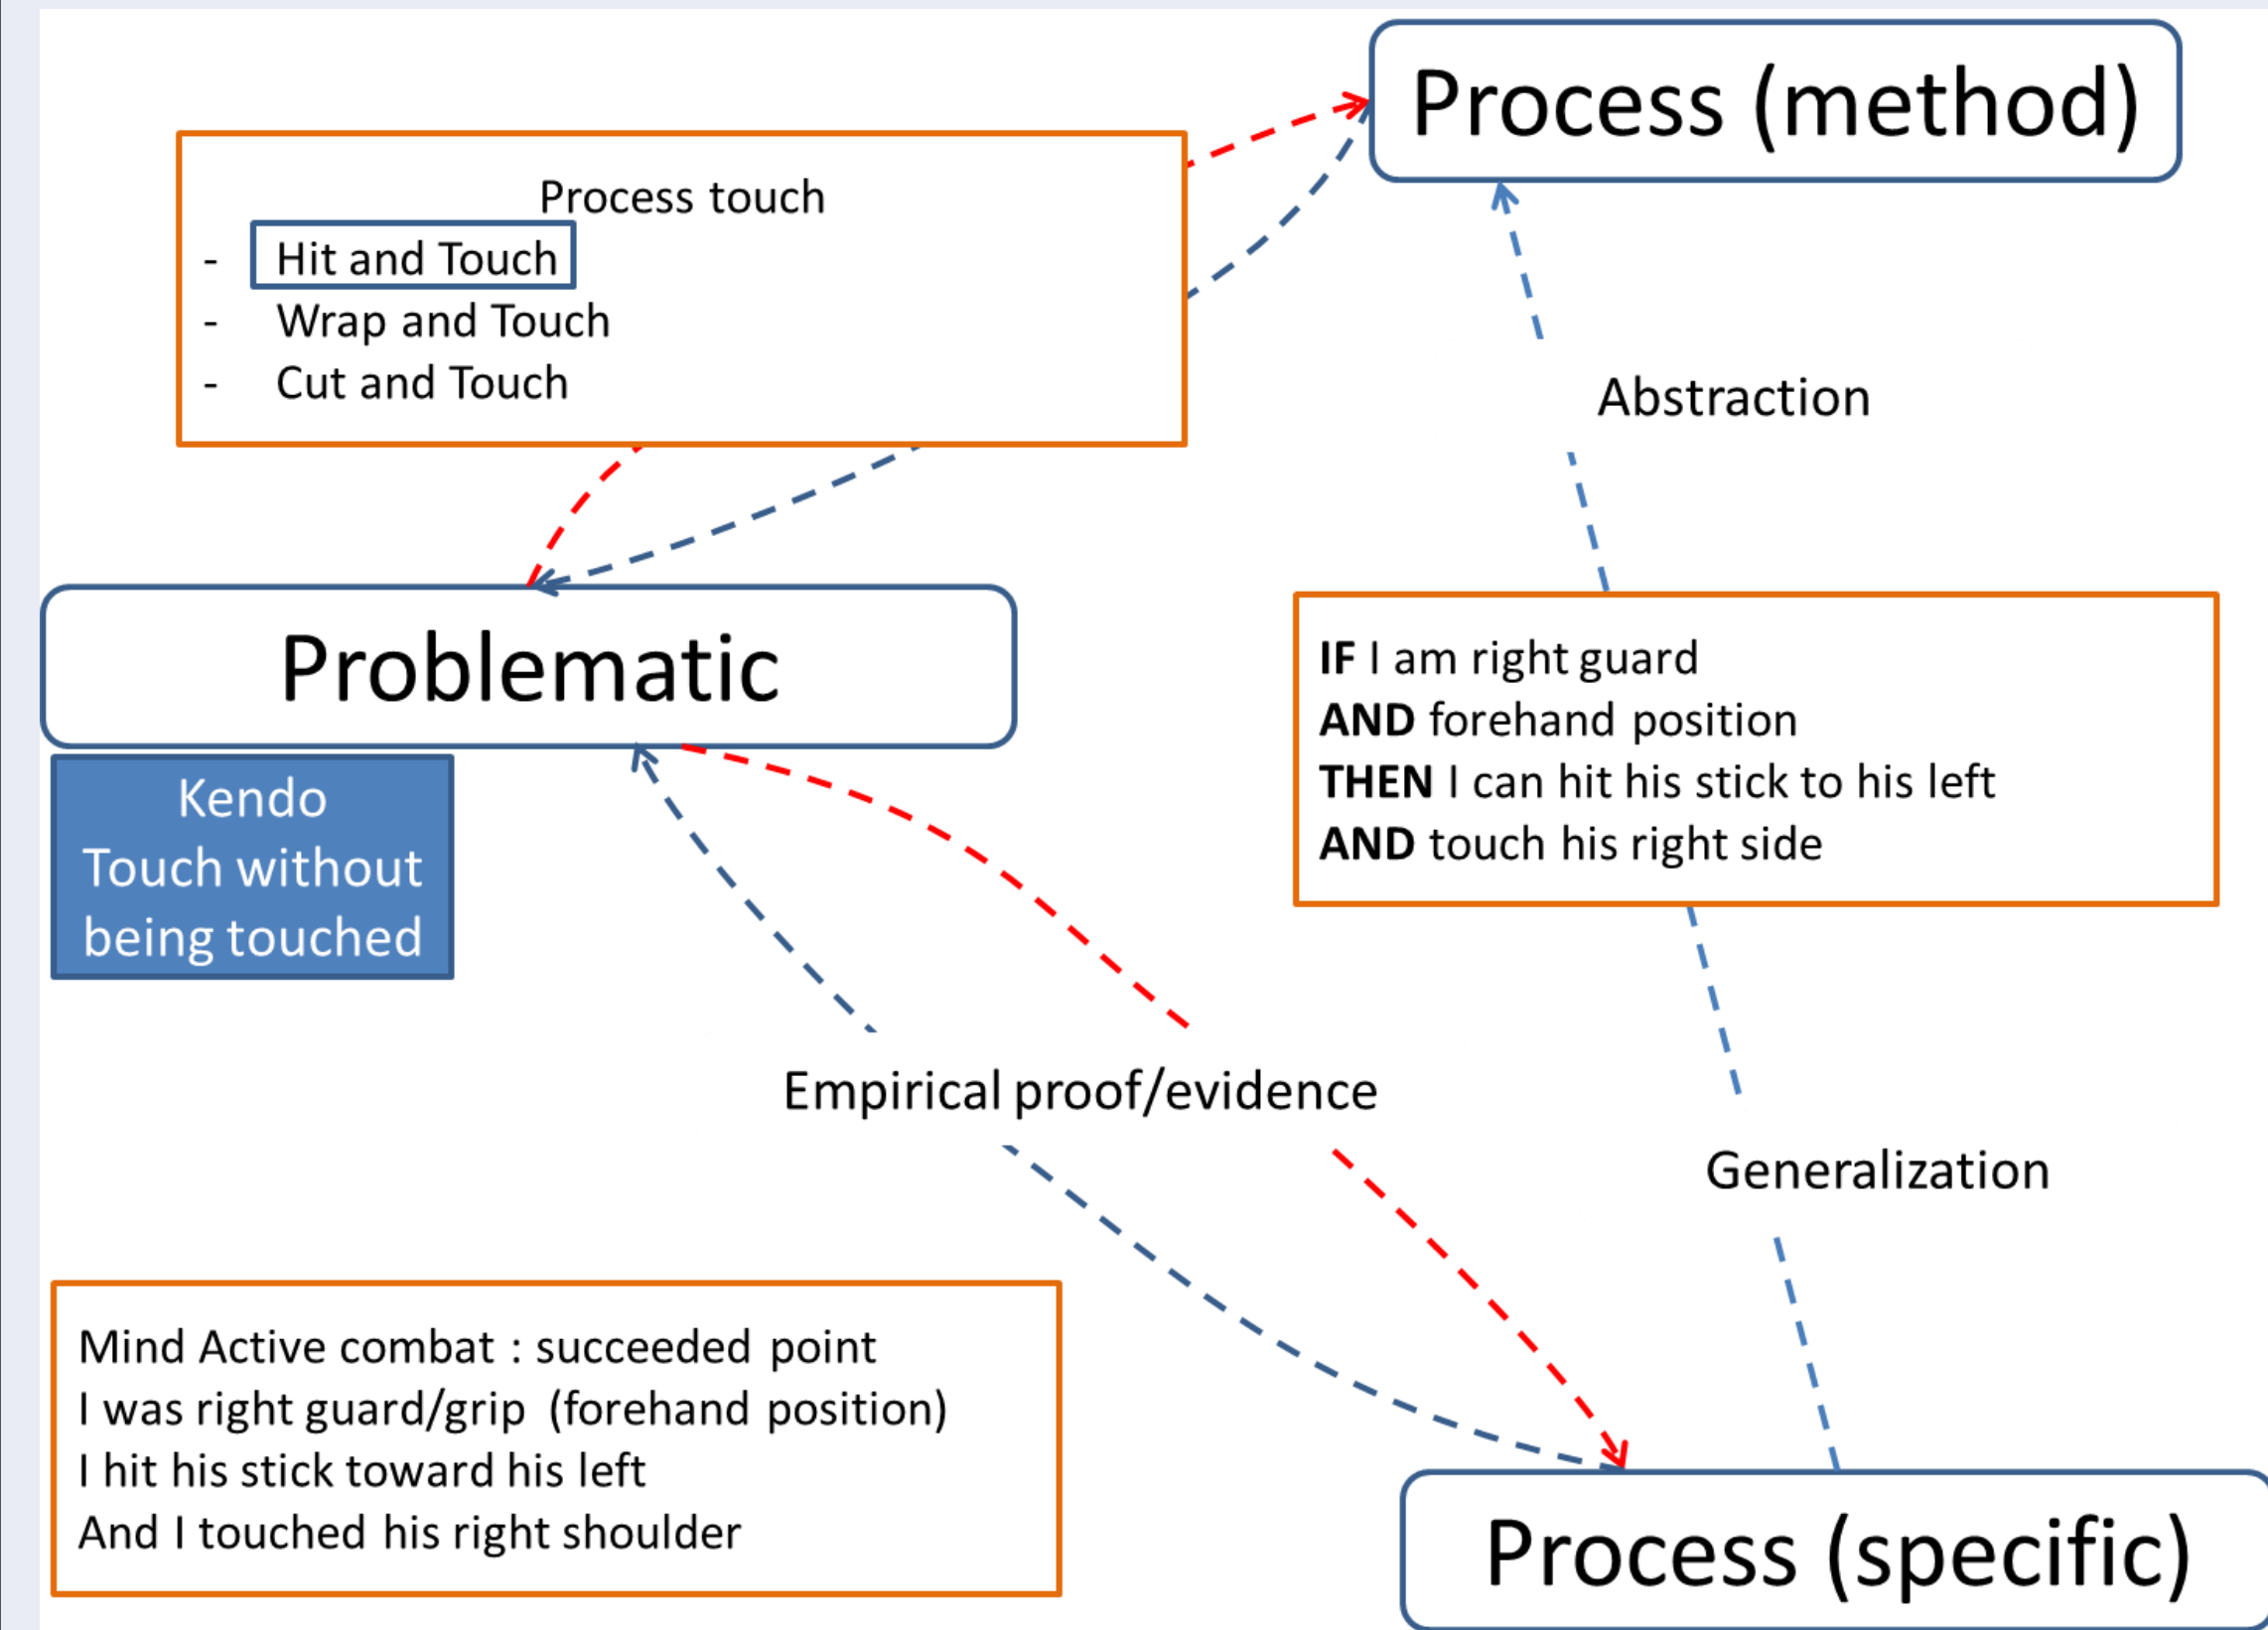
Process (method)

Process touch
- Hit and Touch
- Wrap and Touch
- Cut and Touch

Abstraction

Problematic

Kendo
Touch without being touched

IF I am right guard
AND forehand position
THEN I can hit his stick to his left
AND touch his right side

Empirical proof/evidence

Generalization

Mind Active combat : succeeded point
I was right guard/grip (forehand position)
I hit his stick toward his left
And I touched his right shoulder

Process (specific)